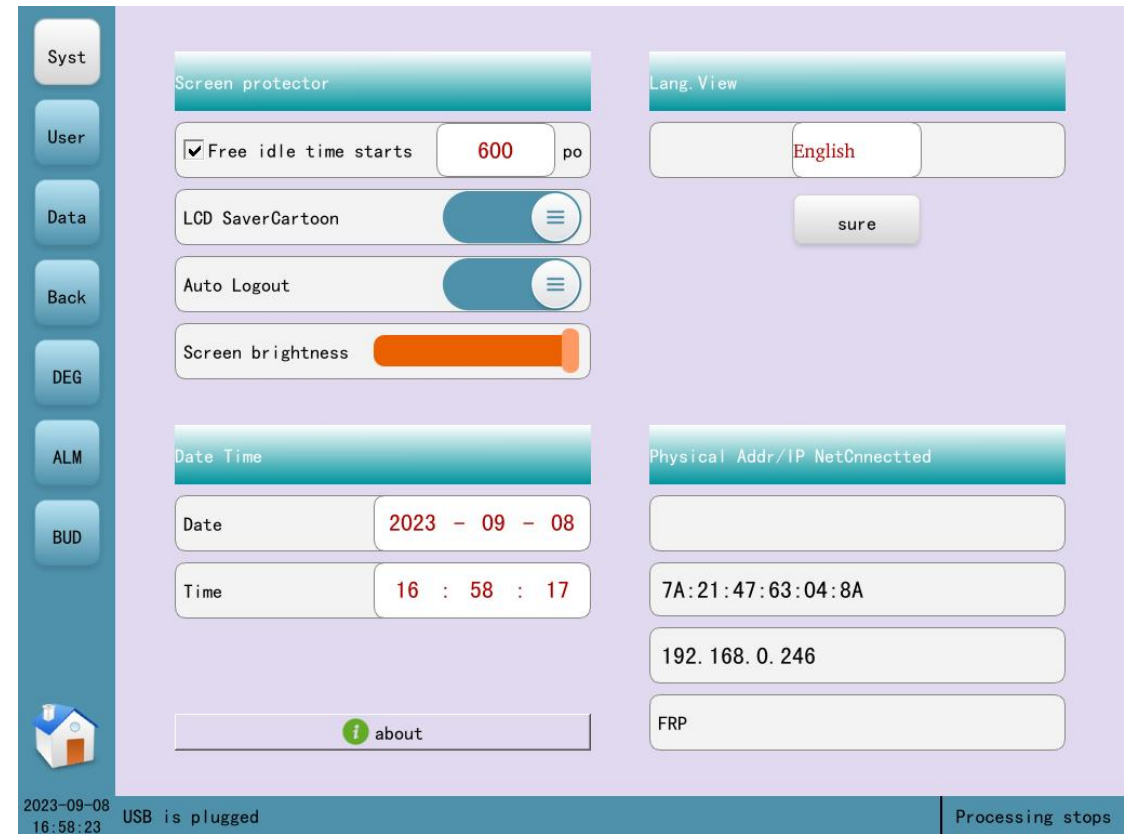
Syst
User
Data
Back
DEG
ALM
BUD

Screen protector
Free idle time starts
600
po
LCD SaverCartoon
Auto Logout
Screen brightness

Lang.View
English
sure

Date Time
Date
2023 - 09 - 08
Time
16 : 58 : 17

about

Physical Addr/IP NetCnnectted
7A:21:47:63:04:8A
192.168.0.246
FRP

2023-09-08 16:58:23
USB is plugged
Processing stops